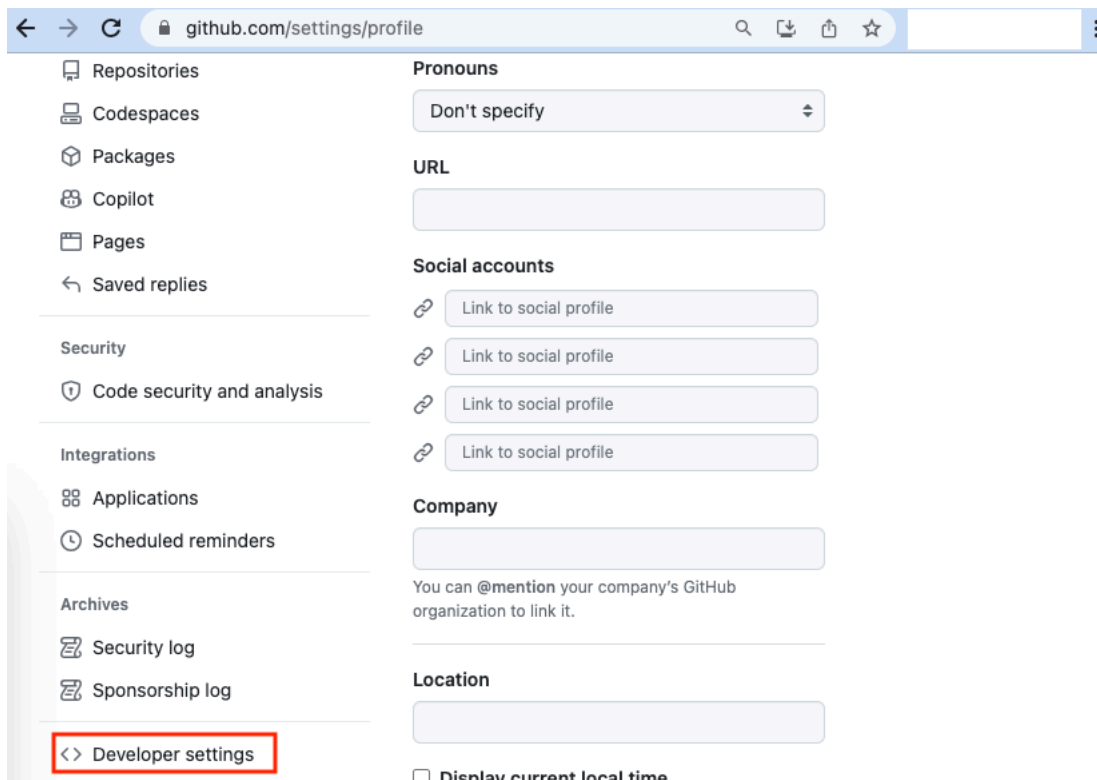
github.com/settings/profile

Repositories
Codespaces
Packages
Copilot
Pages
Saved replies

Security
Code security and analysis

Integrations
Applications
Scheduled reminders

Archives
Security log
Sponsorship log

Developer settings

Pronouns
Don't specify

URL

Social accounts
Link to social profile
Link to social profile
Link to social profile
Link to social profile

Company

You can @mention your company's GitHub organization to link it.

Location

Display current local time